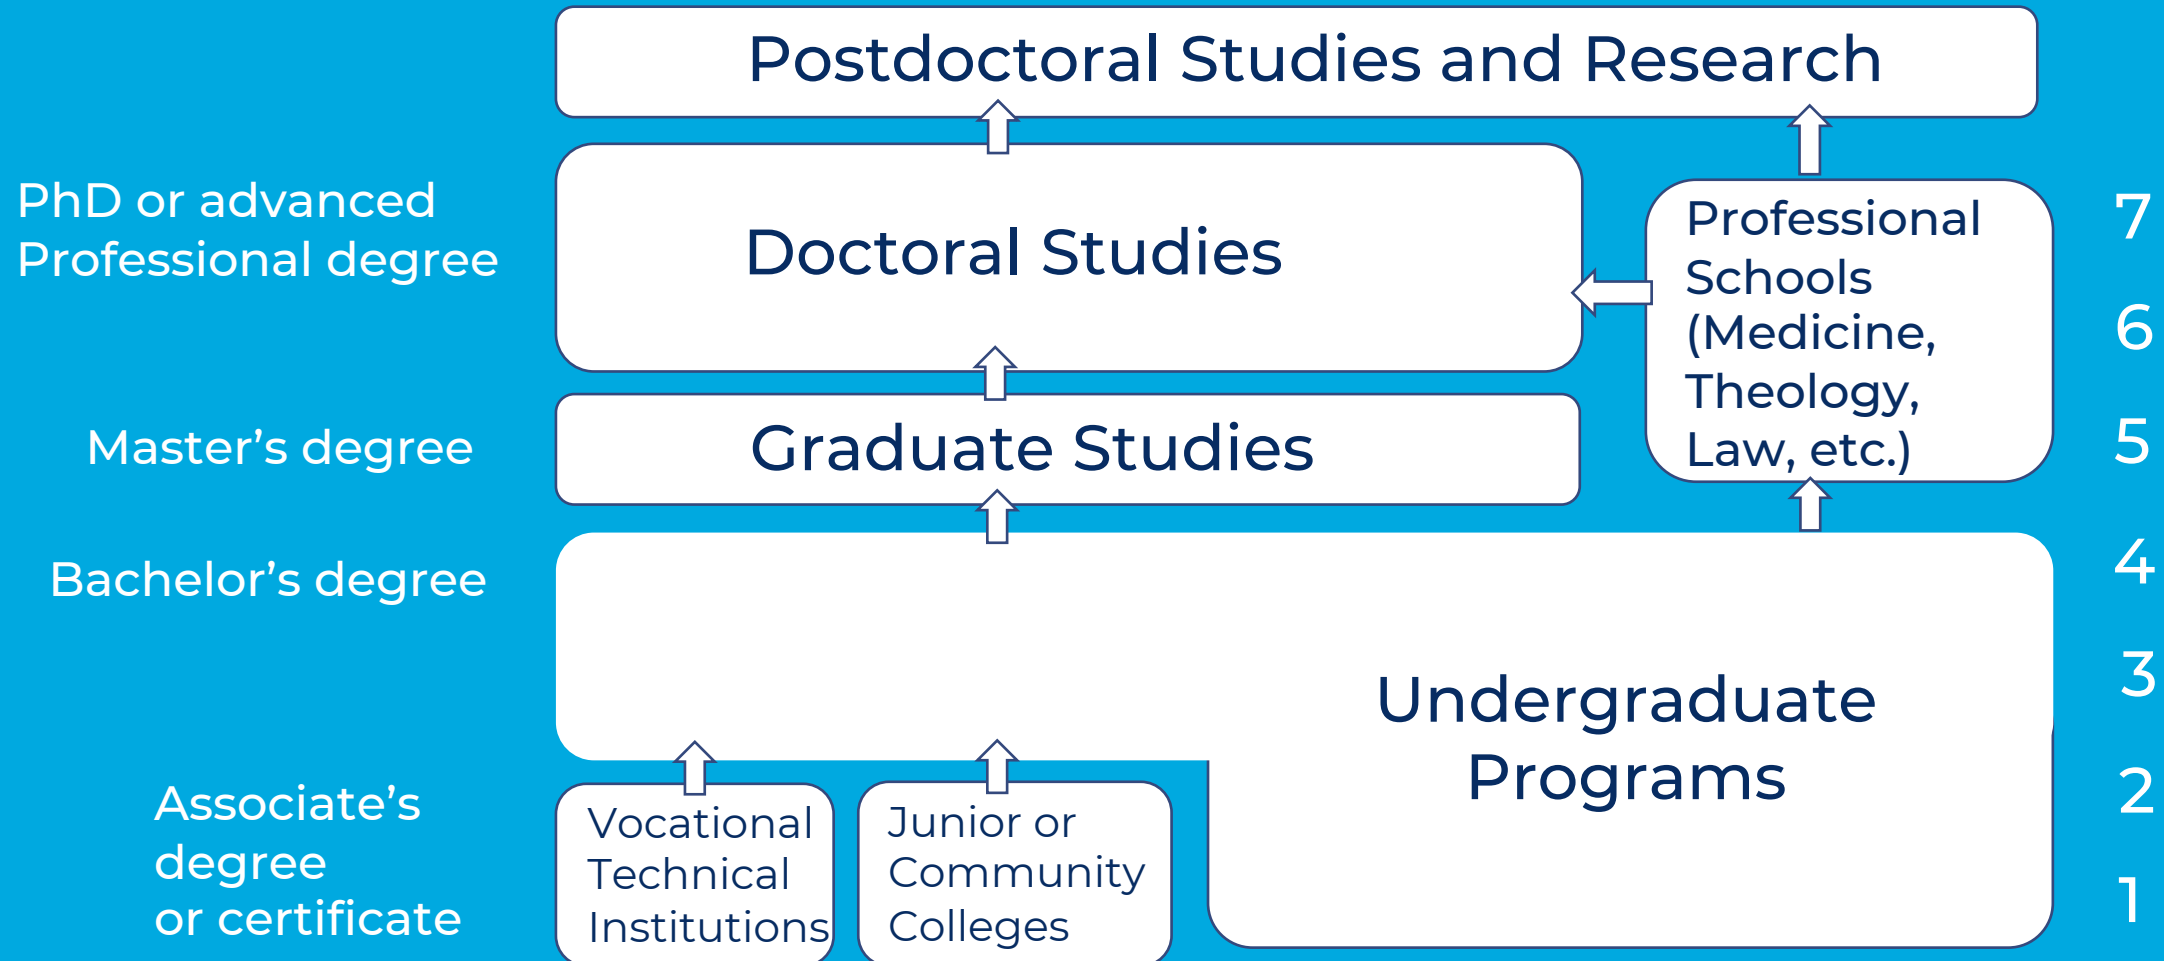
Postdoctoral Studies and Research

PhD or advanced Professional degree

Doctoral Studies

Professional Schools (Medicine, Theology, Law, etc.)

7

6

Master's degree

Graduate Studies

5

Bachelor's degree

4

3

Undergraduate Programs

2

Associate's degree or certificate

Vocational Technical Institutions

Junior or Community Colleges

1